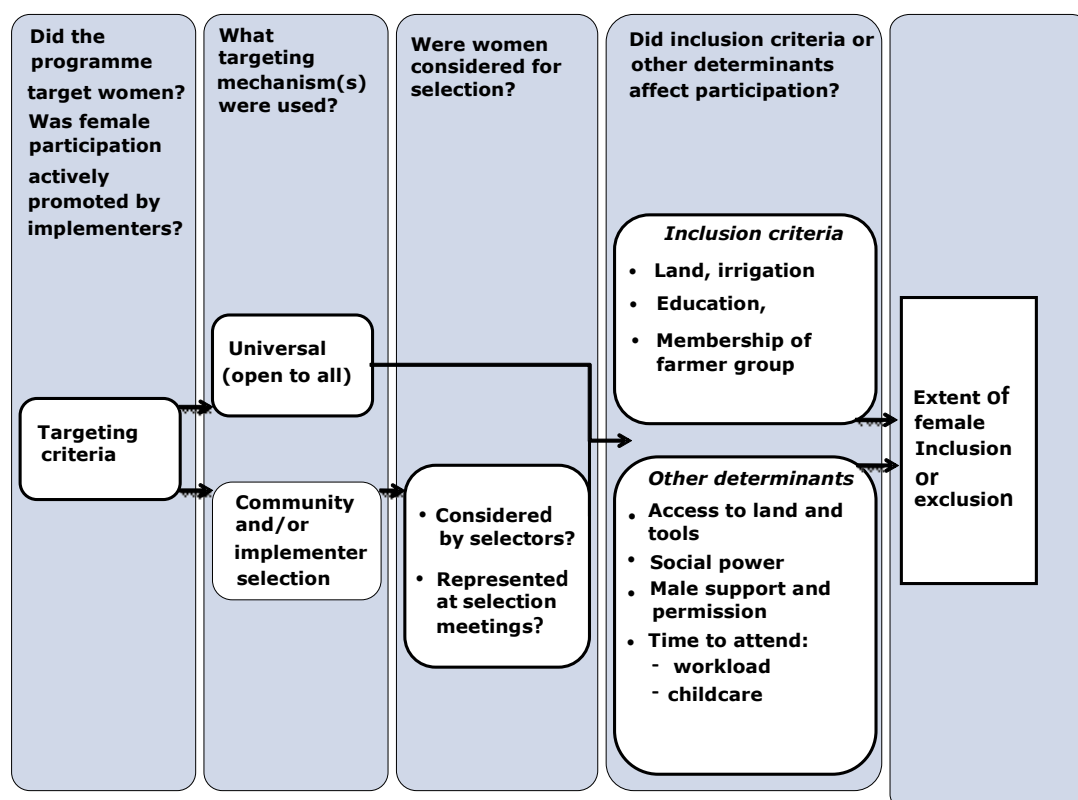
Did the programme target women? Was female participation actively promoted by implementers?

What targeting mechanism(s) were used?

Were women considered for selection?

Did inclusion criteria or other determinants affect participation?

Targeting criteria

Universal (open to all)

Community and/or implementer selection

• Considered by selectors?
• Represented at selection meetings?

Inclusion criteria
• Land, irrigation
• Education,
• Membership of farmer group

Other determinants
• Access to land and tools
• Social power
• Male support and permission
• Time to attend:
- workload
- childcare

Extent of female Inclusion or exclusion